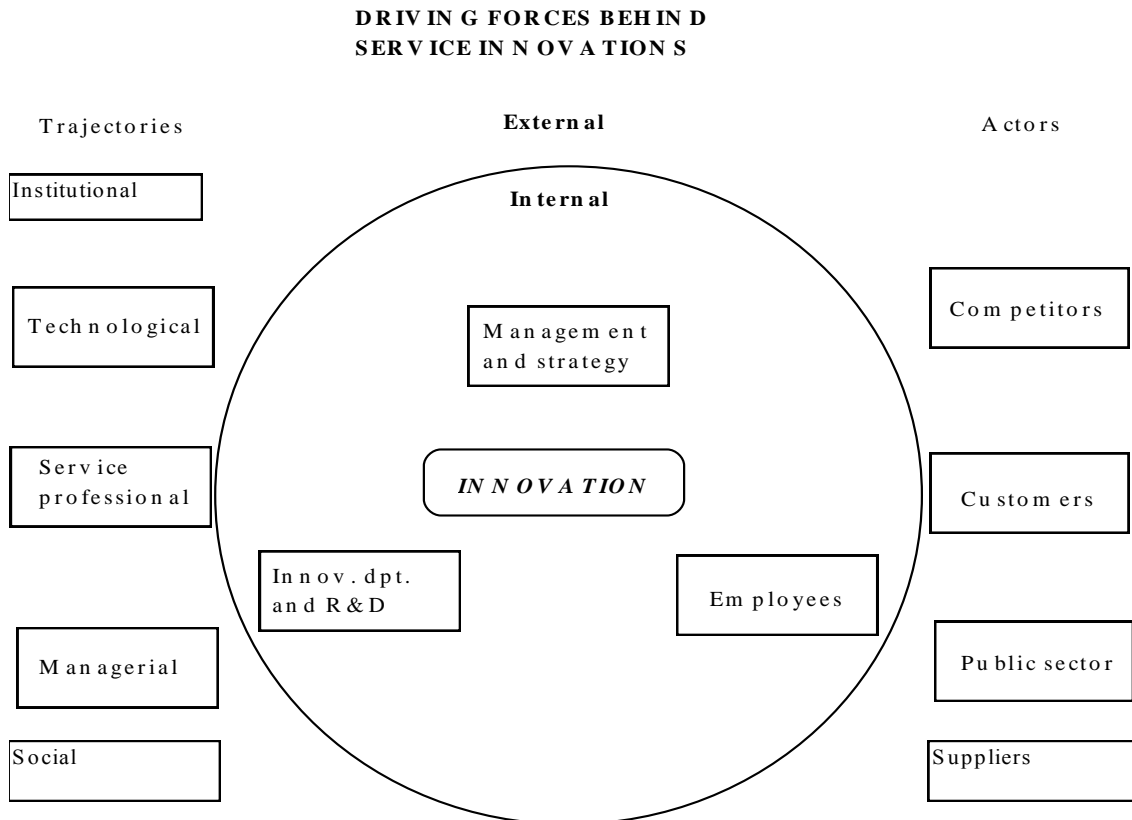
DRIVING FORCES BEHIND SERVICE INNOVATIONS

Trajectories

External

Actors

Institutional

Internal

Technological

Management and strategy

Competitors

Service professional

INNOVATION

Customers

Innov. dpt. and R&D

Employees

Managerial

Public sector

Social

Suppliers